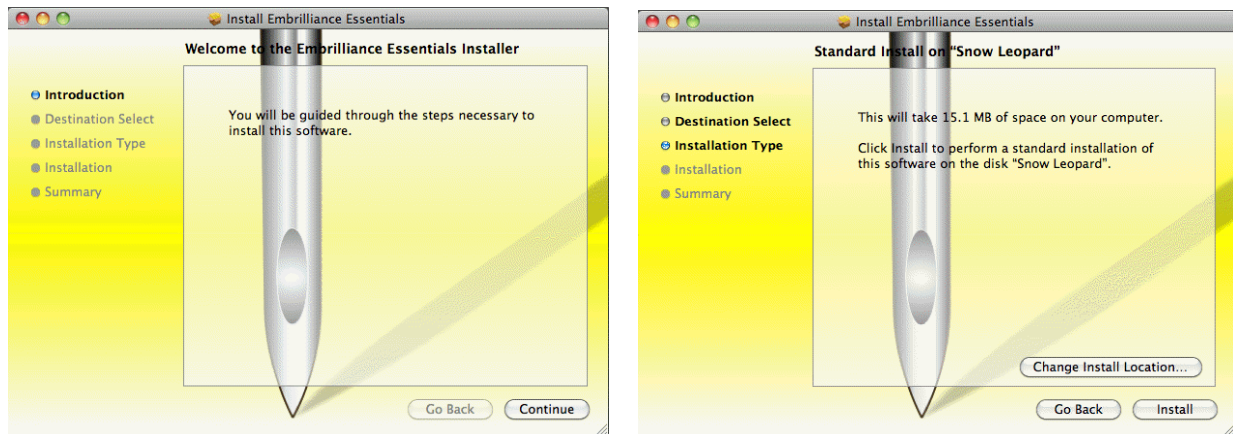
Install Embrilliance Essentials

Welcome to the Embrilliance Essentials Installer

Introduction
Destination Select
Installation Type
Installation
Summary

You will be guided through the steps necessary to install this software.

Go Back
Continue

Install Embrilliance Essentials

Standard Install on "Snow Leopard"

Introduction
Destination Select
Installation Type
Installation
Summary

This will take 15.1 MB of space on your computer.

Click Install to perform a standard installation of this software on the disk "Snow Leopard".

Change Install Location...

Go Back
Install